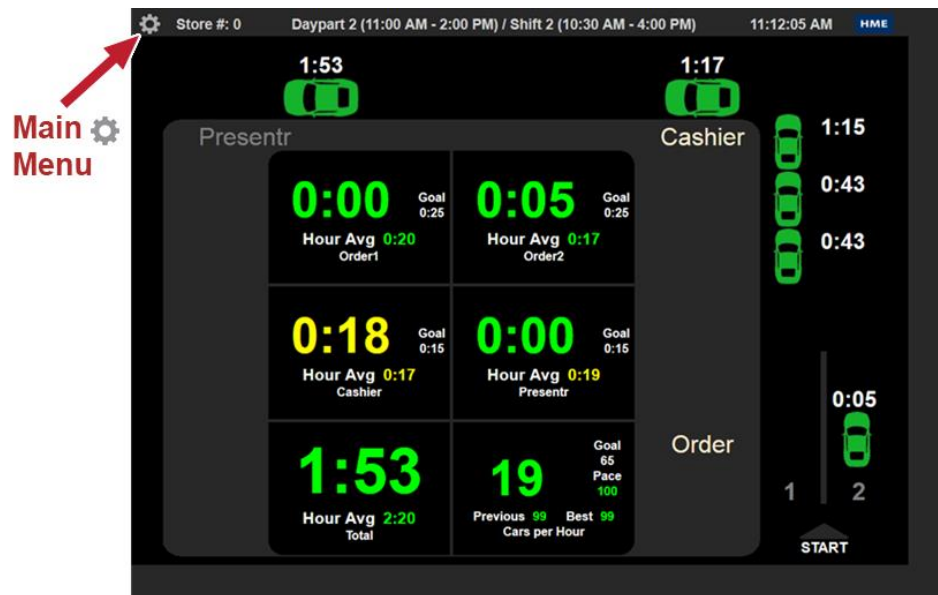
Store #: 0 Daypart 2 (11:00 AM - 2:00 PM) / Shift 2 (10:30 AM - 4:00 PM) 11:12:05 AM HME

Main Menu

1:53

1:17

Presentr

Cashier

1:15

0:43

0:43

0:00 Goal 0:25
Hour Avg 0:20
Order1

0:05 Goal 0:25
Hour Avg 0:17
Order2

0:18 Goal 0:15
Hour Avg 0:17
Cashier

0:00 Goal 0:15
Hour Avg 0:19
Presentr

1:53
Hour Avg 2:20
Total

19 Goal 65 Pace 100
Previous 99 Best 99
Cars per Hour

Order

0:05

1 2

START